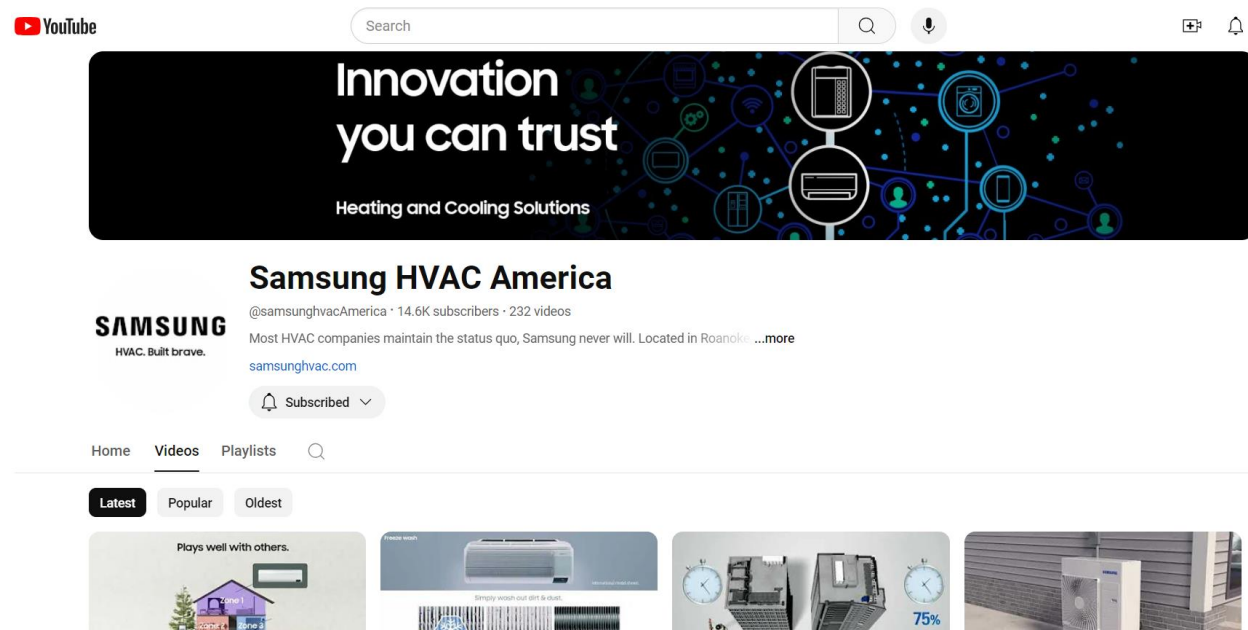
YouTube

Search

Innovation you can trust

Heating and Cooling Solutions

SAMSUNG
HVAC. Built brave.

Samsung HVAC America

@samsunghvacAmerica · 14.6K subscribers · 232 videos

Most HVAC companies maintain the status quo, Samsung never will. Located in Roanoke ...more

samsunghvac.com

Subscribed

Home Videos Playlists

Latest Popular Oldest

Plays well with others.

Zone 1
Zone 2 Zone 3

Freeze wash

Simply wash out dirt & dust.

75%